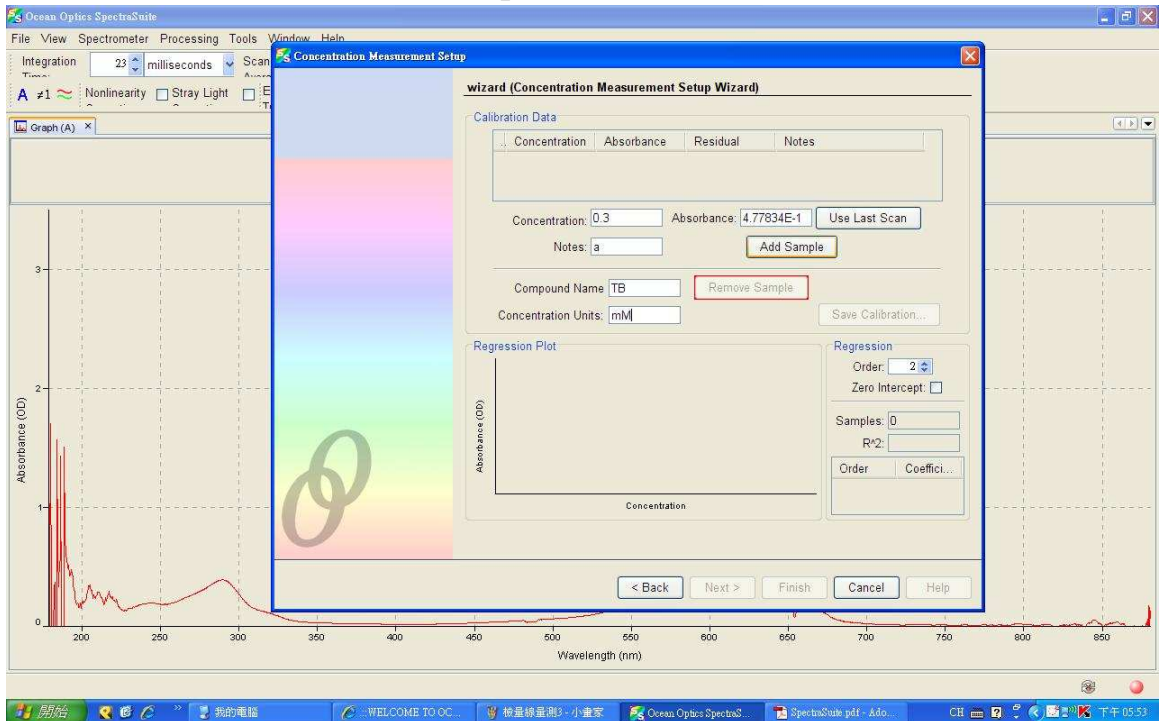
Ocean Optics SpectraSuite

File View Spectrometer Processing Tools Window Help

Integration Time: 23 milliseconds Scan

A ≠1 Nonlinearity Stray Light

Graph (A) ×

Concentration Measurement Setup

wizard (Concentration Measurement Setup Wizard)

Calibration Data

| Concentration | Absorbance | Residual | Notes |
|---|---|---|---|

Concentration: 0.3 Absorbance: 4.77834E-1 Use Last Scan

Notes: a Add Sample

Compound Name TB Remove Sample

Concentration Units: mM Save Calibration...

Regression Plot

Absorbance (OD)

Concentration

Regression

Order: 2

Zero Intercept:

Samples: 0

R^2:

| Order | Coeffici... |
|---|---|

< Back Next > Finish Cancel Help

Absorbance (OD)

3
2
1
0

200 250 300 350 400 450 500 550 600 650 700 750 800 850

Wavelength (nm)

開始 我的電腦 WELCOME TO OC... 檢量線量測3 - 小畫家 Ocean Optics SpectraS... SpectraSuite.pdf - Ado... CH 下午 05:53